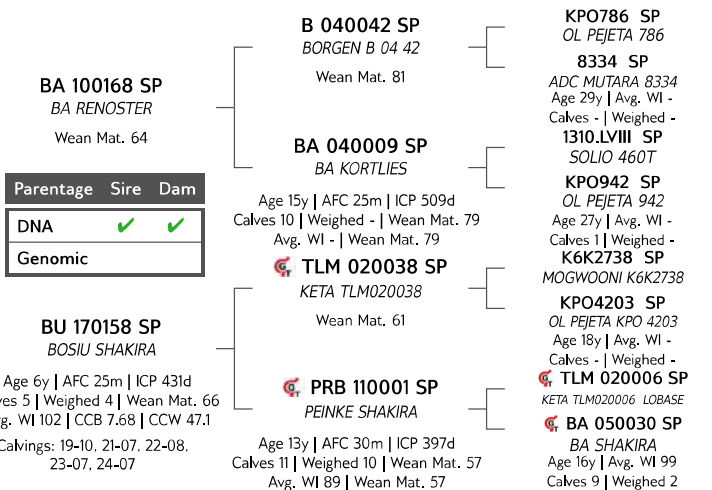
BA 100168 SP
BA RENOSTER
Wean Mat. 64

| Parentage | Sire | Dam |
|---|---|---|
| DNA | ✔ | ✔ |
| Genomic | | |

BU 170158 SP
BOSIU SHAKIRA
Age 6y | AFC 25m | ICP 431d
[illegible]ves 5 | Weighed 4 | Wean Mat. 66
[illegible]g. WI 102 | CCB 7.68 | CCW 47.1
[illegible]alvings: 19-10, 21-07, 22-08, 23-07, 24-07

B 040042 SP
BORGEN B 04 42
Wean Mat. 81

BA 040009 SP
BA KORTLIES
Age 15y | AFC 25m | ICP 509d
Calves 10 | Weighed - | Wean Mat. 79
Avg. WI - | Wean Mat. 79

TLM 020038 SP
KETA TLM020038
Wean Mat. 61

PRB 110001 SP
PEINKE SHAKIRA
Age 13y | AFC 30m | ICP 397d
Calves 11 | Weighed 10 | Wean Mat. 57
Avg. WI 89 | Wean Mat. 57

KPO786 SP
OL PEJETA 786

8334 SP
ADC MUTARA 8334
Age 29y | Avg. WI -
Calves - | Weighed -

1310.LVIII SP
SOLIO 460T

KPO942 SP
OL PEJETA 942
Age 27y | Avg. WI -
Calves 1 | Weighed -

K6K2738 SP
MOGWOONI K6K2738

KPO4203 SP
OL PEJETA KPO 4203
Age 18y | Avg. WI -
Calves - | Weighed -

TLM 020006 SP
KETA TLM020006 LOBASE

BA 050030 SP
BA SHAKIRA
Age 16y | Avg. WI 99
Calves 9 | Weighed 2